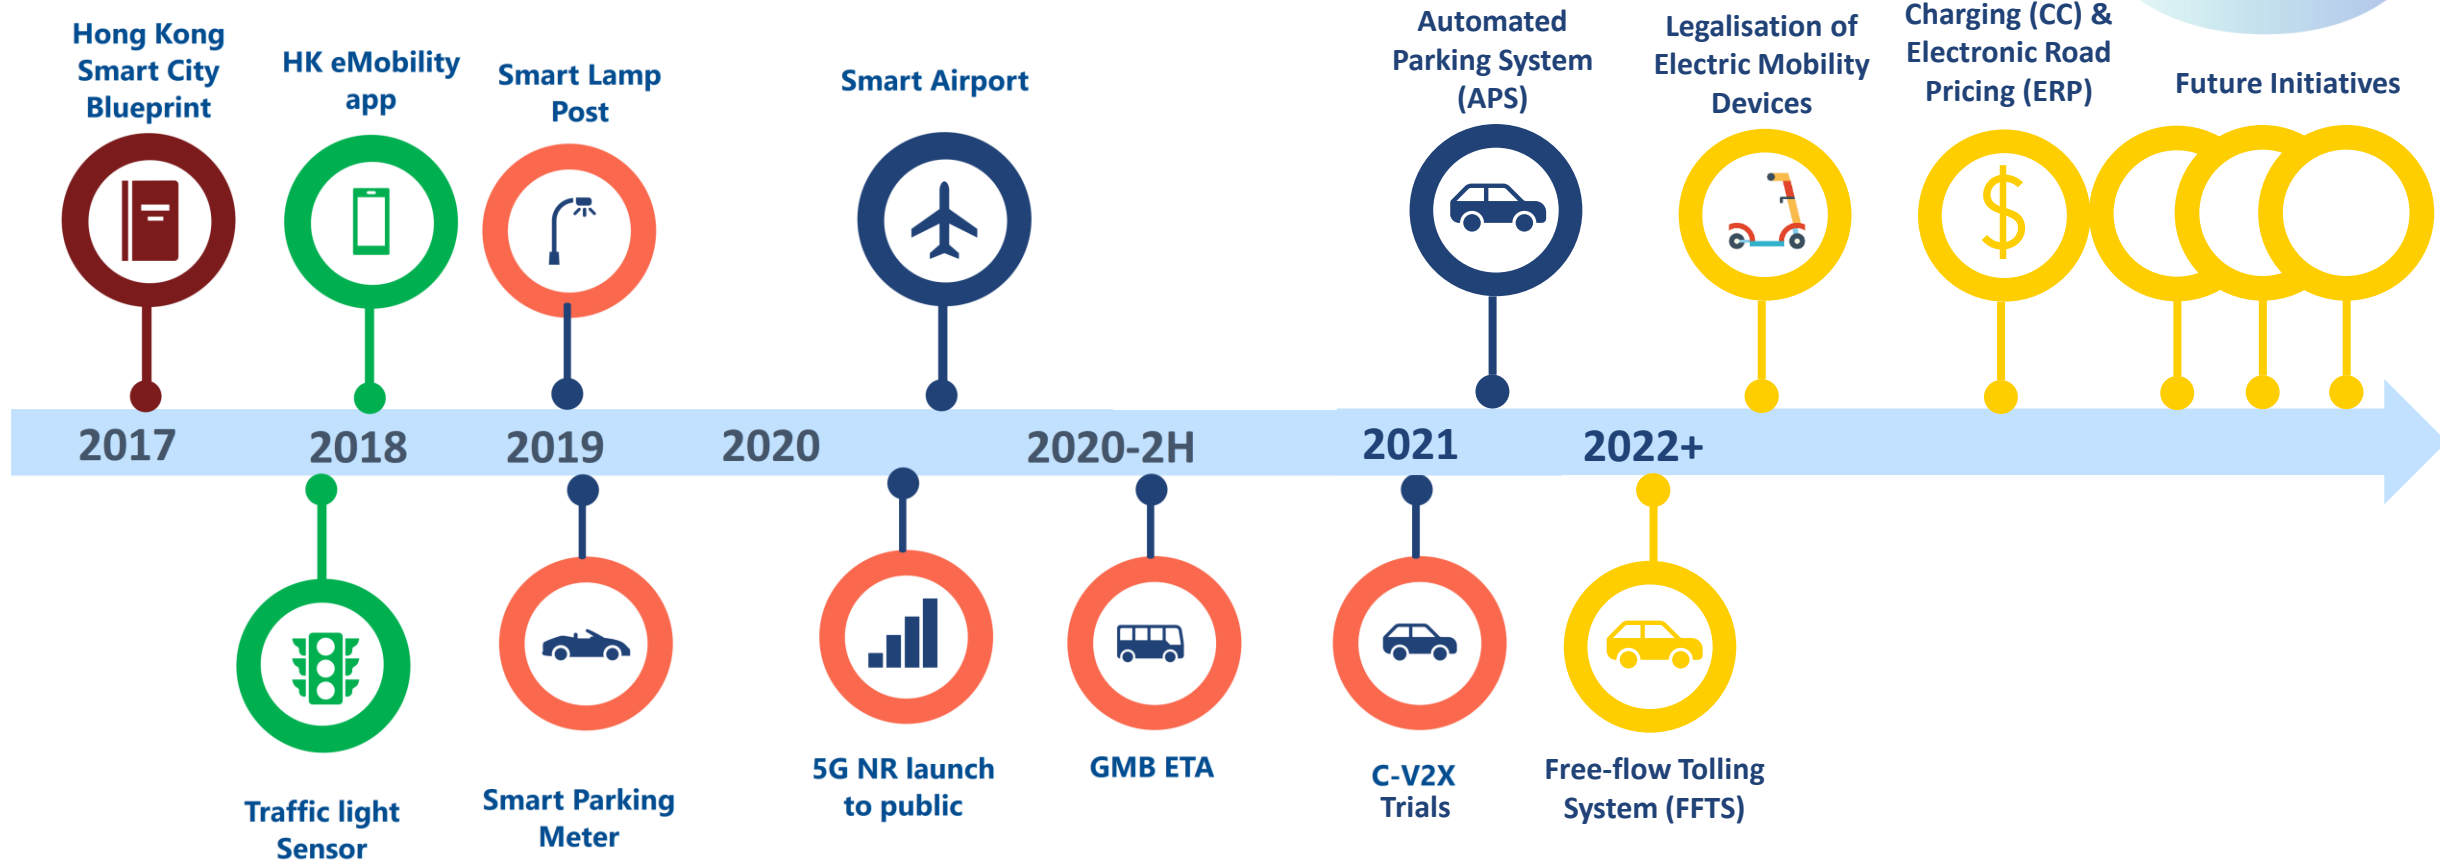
Hong Kong Smart City Blueprint

HK eMobility app

Smart Lamp Post

Smart Airport

Automated Parking System (APS)

Legalisation of Electric Mobility Devices

Charging (CC) & Electronic Road Pricing (ERP)

Future Initiatives

2017

2018

2019

2020

2020-2H

2021

2022+

Traffic light Sensor

Smart Parking Meter

5G NR launch to public

GMB ETA

C-V2X Trials

Free-flow Tolling System (FFTS)